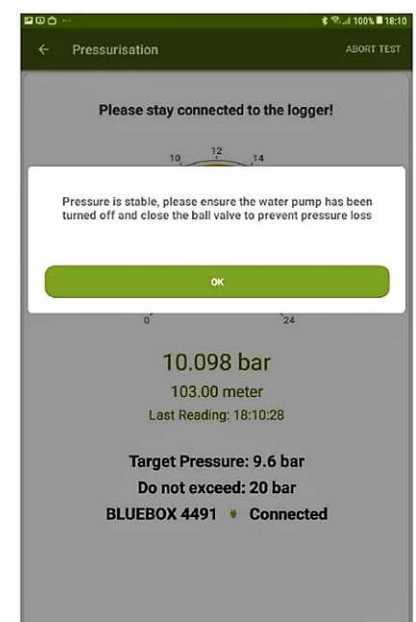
100% 18:10

Pressurisation

ABORT TEST

Please stay connected to the logger!

10 12 14

Pressure is stable, please ensure the water pump has been turned off and close the ball valve to prevent pressure loss

OK

0 24

10.098 bar

103.00 meter

Last Reading: 18:10:28

Target Pressure: 9.6 bar

Do not exceed: 20 bar

BLUEBOX 4491 Connected